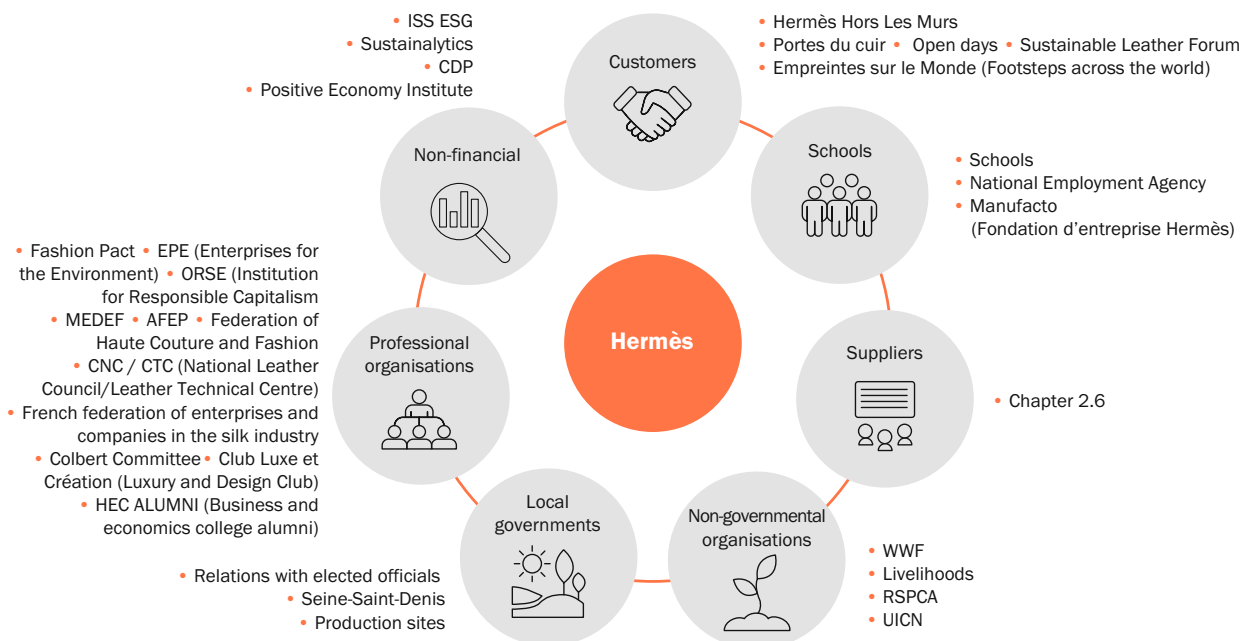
• ISS ESG
• Sustainalytics
• CDP
• Positive Economy Institute

Customers

• Hermès Hors Les Murs
• Portes du cuir • Open days • Sustainable Leather Forum
• Empreintes sur le Monde (Footsteps across the world)

Non-financial

Schools

• Schools
• National Employment Agency
• Manufacto (Fondation d'entreprise Hermès)

• Fashion Pact • EPE (Enterprises for the Environment) • ORSE (Institution for Responsible Capitalism
• MEDEF • AFEP • Federation of Haute Couture and Fashion
• CNC / CTC (National Leather Council/Leather Technical Centre)
• French federation of enterprises and companies in the silk industry
• Colbert Committee • Club Luxe et Création (Luxury and Design Club)
• HEC ALUMNI (Business and economics college alumni)

Hermès

Professional organisations

Suppliers

• Chapter 2.6

Local governments

Non-governmental organisations

• WWF
• Livelihoods
• RSPCA
• UICN

• Relations with elected officials
• Seine-Saint-Denis
• Production sites